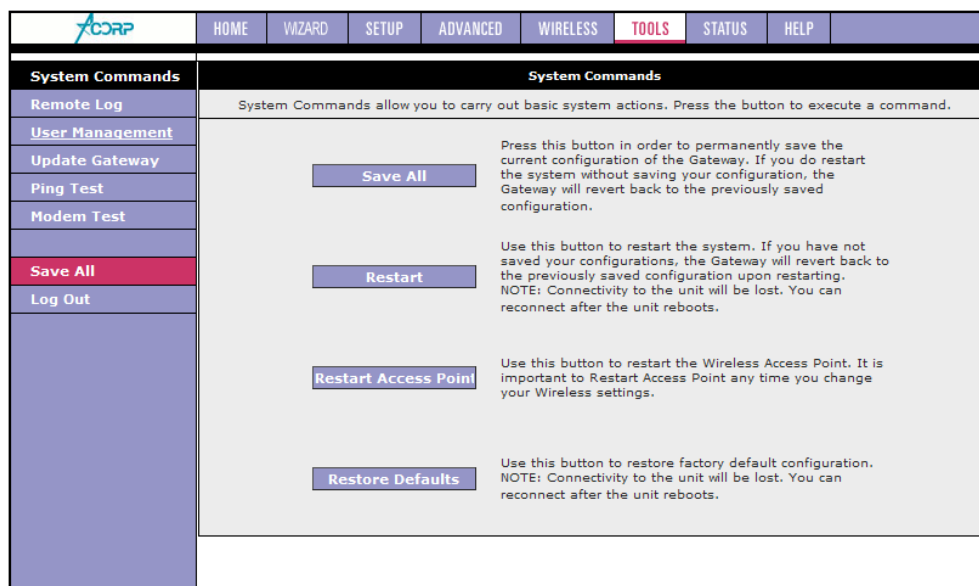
ACORP

HOME WIZARD SETUP ADVANCED WIRELESS TOOLS STATUS HELP

System Commands
Remote Log
User Management
Update Gateway
Ping Test
Modem Test

Save All
Log Out

System Commands

System Commands allow you to carry out basic system actions. Press the button to execute a command.

Save All

Press this button in order to permanently save the current configuration of the Gateway. If you do restart the system without saving your configuration, the Gateway will revert back to the previously saved configuration.

Restart

Use this button to restart the system. If you have not saved your configurations, the Gateway will revert back to the previously saved configuration upon restarting. NOTE: Connectivity to the unit will be lost. You can reconnect after the unit reboots.

Restart Access Point

Use this button to restart the Wireless Access Point. It is important to Restart Access Point any time you change your Wireless settings.

Restore Defaults

Use this button to restore factory default configuration. NOTE: Connectivity to the unit will be lost. You can reconnect after the unit reboots.